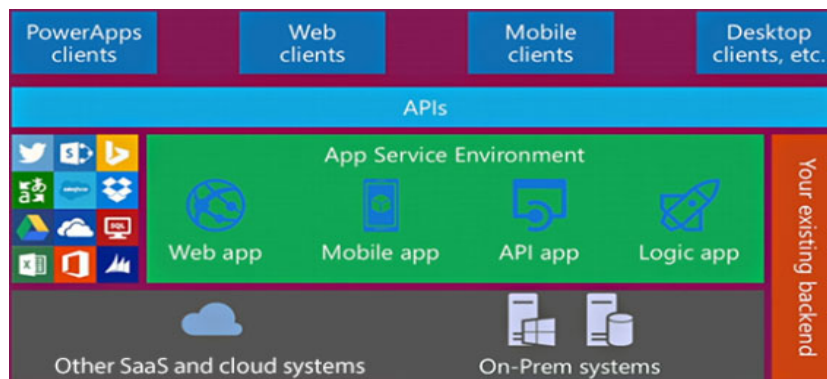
PowerApps clients

Web clients

Mobile clients

Desktop clients, etc.

APIs

App Service Environment

Web app

Mobile app

API app

Logic app

Your existing backend

Other SaaS and cloud systems

On-Prem systems